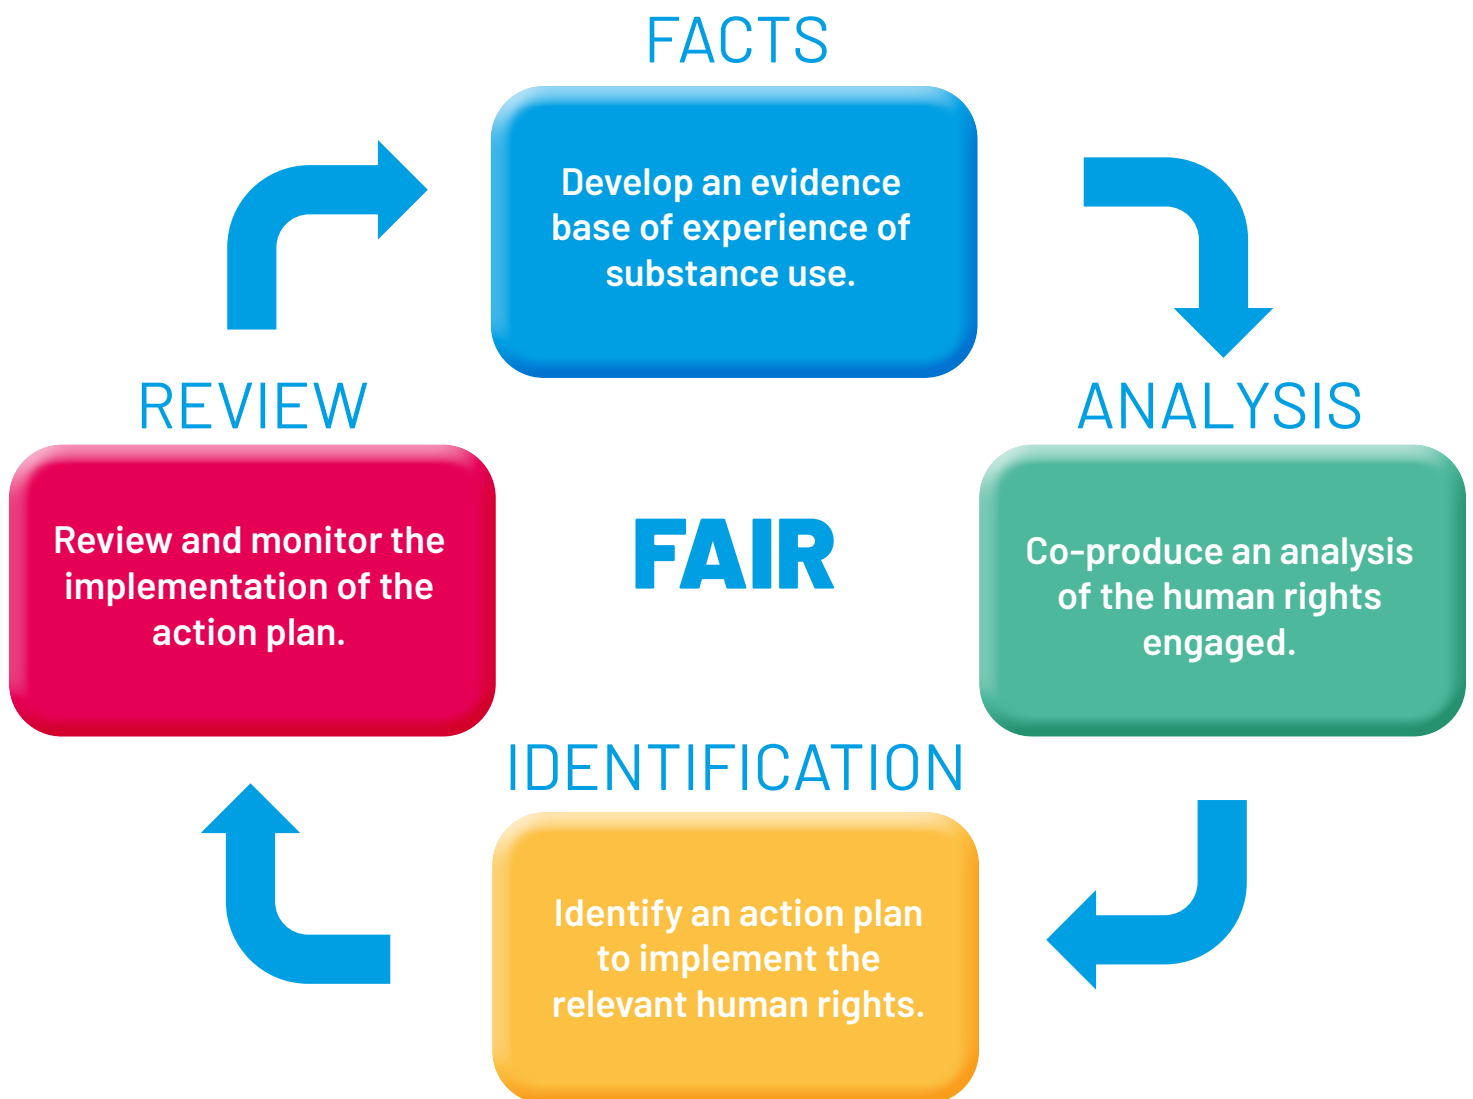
FACTS

Develop an evidence base of experience of substance use.

ANALYSIS

Co-produce an analysis of the human rights engaged.

FAIR

REVIEW

Review and monitor the implementation of the action plan.

IDENTIFICATION

Identify an action plan to implement the relevant human rights.